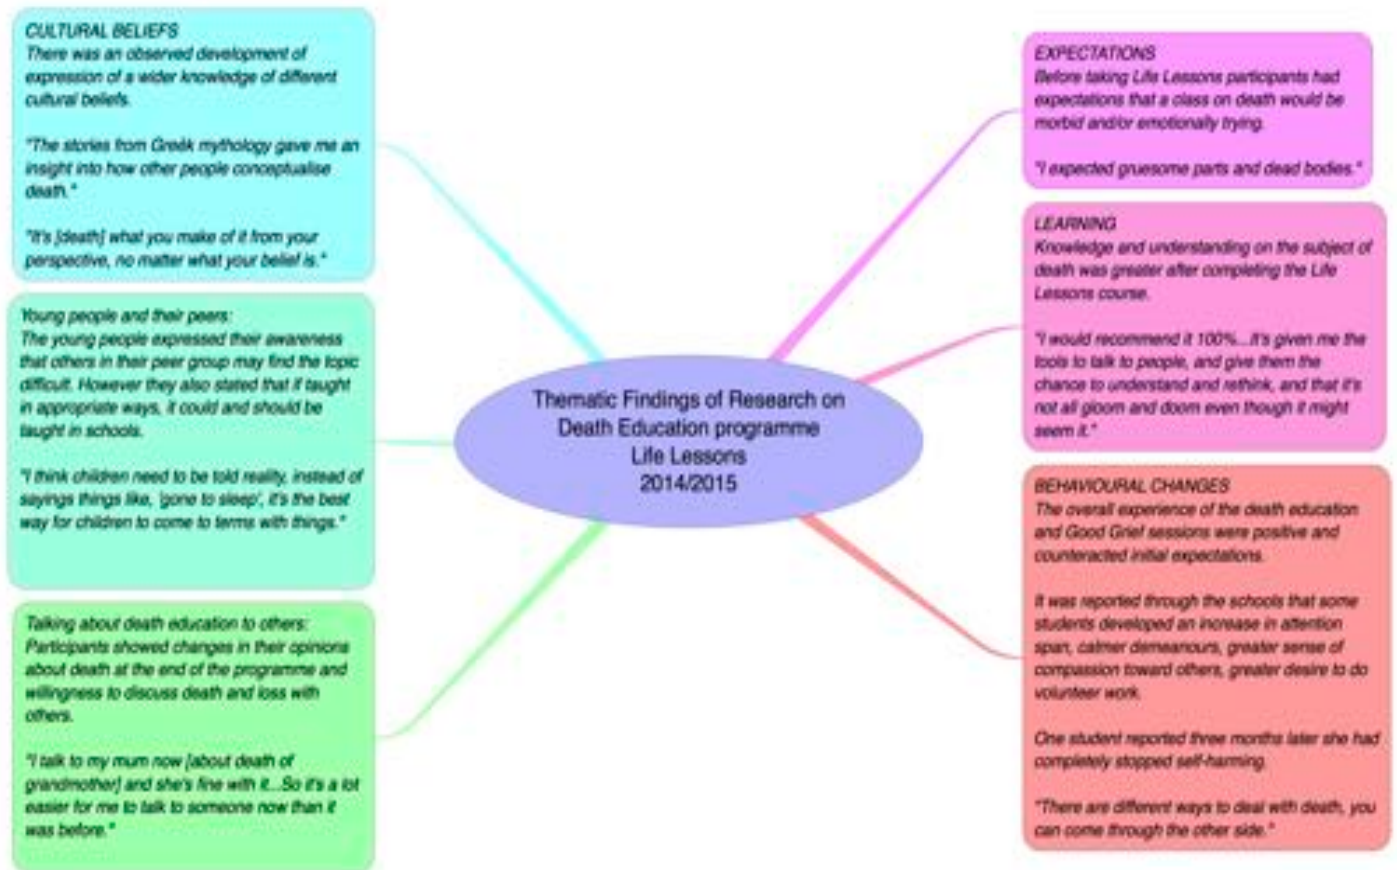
Thematic Findings of Research on Death Education programme Life Lessons 2014/2015

CULTURAL BELIEFS
There was an observed development of expression of a wider knowledge of different cultural beliefs.

"The stories from Greek mythology gave me an insight into how other people conceptualise death."

"It's [death] what you make of it from your perspective, no matter what your belief is."

Young people and their peers:
The young people expressed their awareness that others in their peer group may find the topic difficult. However they also stated that if taught in appropriate ways, it could and should be taught in schools.

"I think children need to be told reality, instead of sayings things like, 'gone to sleep', it's the best way for children to come to terms with things."

Talking about death education to others:
Participants showed changes in their opinions about death at the end of the programme and willingness to discuss death and loss with others.

"I talk to my mum now [about death of grandmother] and she's fine with it...So it's a lot easier for me to talk to someone now than it was before."

EXPECTATIONS
Before taking Life Lessons participants had expectations that a class on death would be morbid and/or emotionally trying.

"I expected gruesome parts and dead bodies."

LEARNING
Knowledge and understanding on the subject of death was greater after completing the Life Lessons course.

"I would recommend it 100%...It's given me the tools to talk to people, and give them the chance to understand and rethink, and that it's not all gloom and doom even though it might seem it."

BEHAVIOURAL CHANGES
The overall experience of the death education and Good Grief sessions were positive and counteracted initial expectations.

It was reported through the schools that some students developed an increase in attention span, calmer demeanours, greater sense of compassion toward others, greater desire to do volunteer work.

One student reported three months later she had completely stopped self-harming.

"There are different ways to deal with death, you can come through the other side."